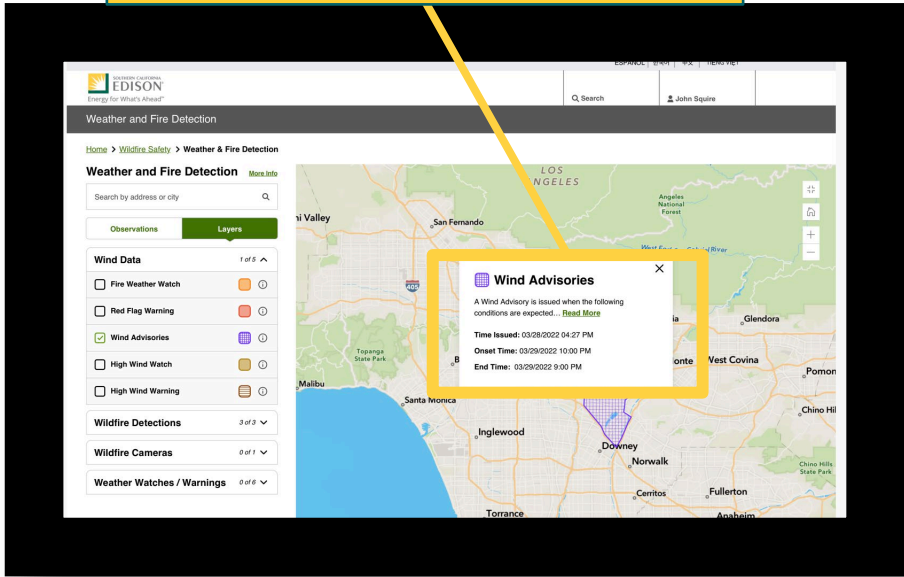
ESPAÑOL | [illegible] | 中文 | TIẾNG VIỆT

SOUTHERN CALIFORNIA EDISON
Energy for What's Ahead℠

Search
John Squire

Weather and Fire Detection

Home > Wildfire Safety > Weather & Fire Detection

Weather and Fire Detection More Info

Search by address or city

Observations Layers

Wind Data 1 of 5

Fire Weather Watch
Red Flag Warning
Wind Advisories
High Wind Watch
High Wind Warning

Wildfire Detections 3 of 3

Wildfire Cameras 0 of 1

Weather Watches / Warnings 0 of 6

LOS ANGELES
Angeles National Forest
ni Valley
San Fernando
405
Topanga State Park
Malibu
Santa Monica
Inglewood
Downey
Norwalk
Cerritos
Fullerton
Anaheim
Torrance
West Covina
Glendora
Pomon
Chino Hil
Chino Hills State Park

Wind Advisories
A Wind Advisory is issued when the following conditions are expected... Read More
Time Issued: 03/28/2022 04:27 PM
Onset Time: 03/29/2022 10:00 PM
End Time: 03/29/2022 9:00 PM